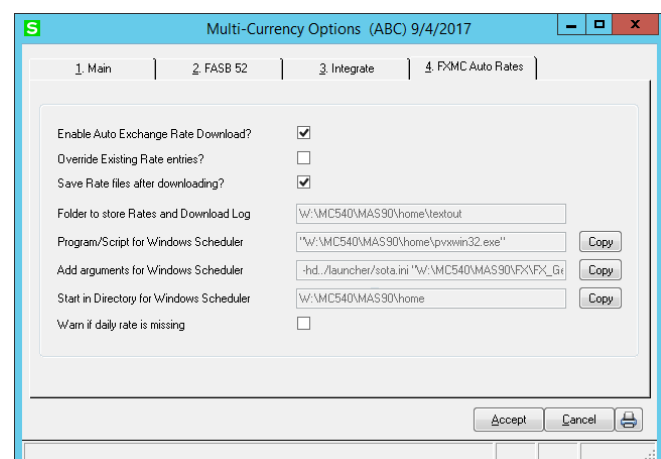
S

Multi-Currency Options (ABC) 9/4/2017

1. Main

2. FASB 52

3. Integrate

4. FXMC Auto Rates

Enable Auto Exchange Rate Download? ✔

Override Existing Rate entries?

Save Rate files after downloading? ✔

Folder to store Rates and Download Log W:\MC540\MAS90\home\textout

Program/Script for Windows Scheduler "W:\MC540\MAS90\home\pvxwin32.exe" Copy

Add arguments for Windows Scheduler -hd..\launcher\sota.ini "W:\MC540\MAS90\FX\FX_Ge Copy

Start in Directory for Windows Scheduler W:\MC540\MAS90\home Copy

Warn if daily rate is missing

Accept

Cancel